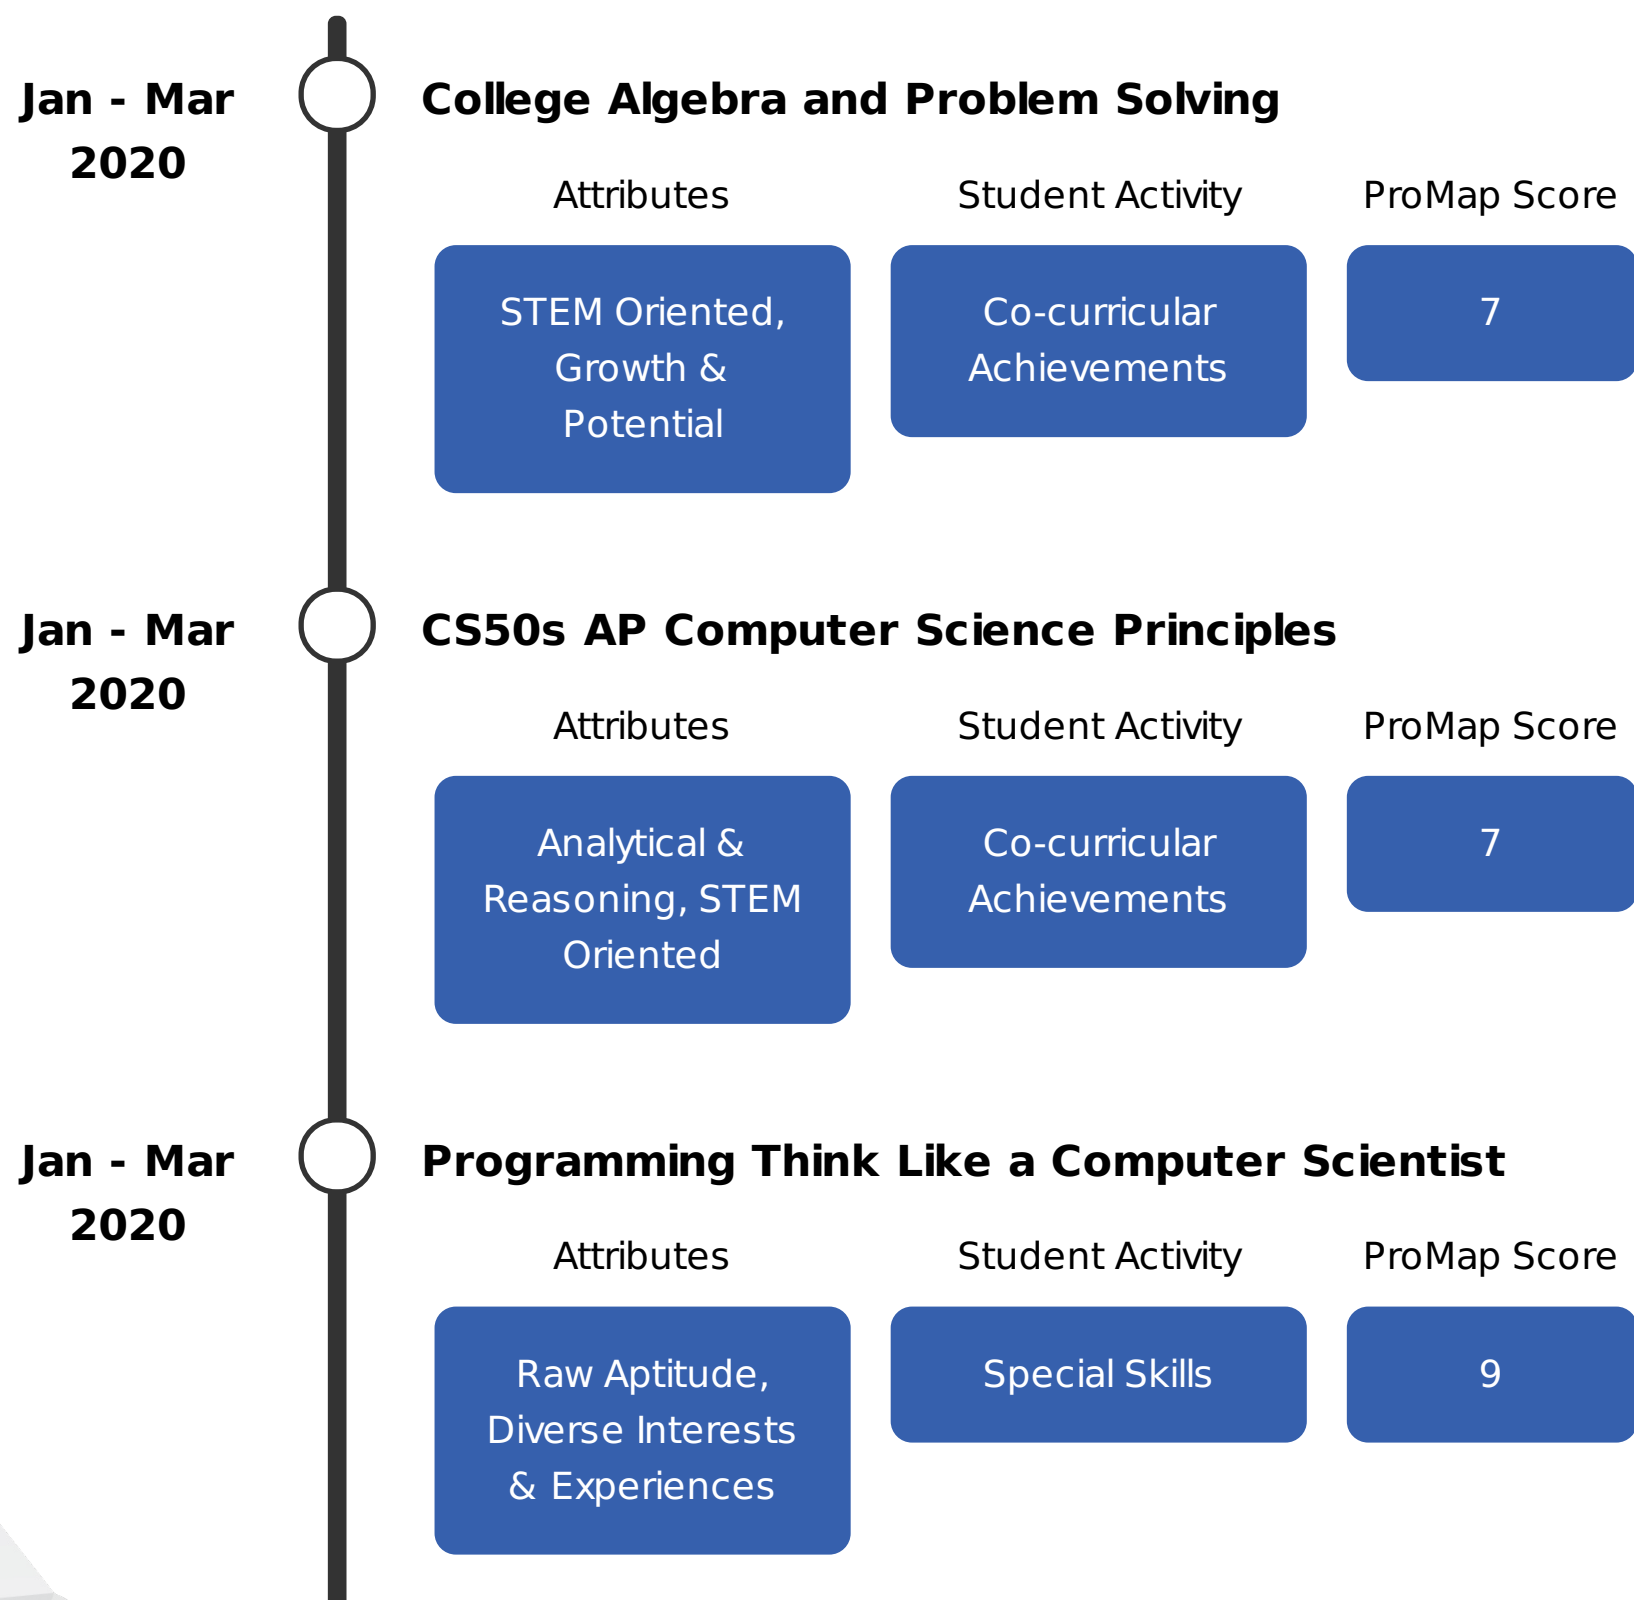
Jan - Mar 2020

College Algebra and Problem Solving

Attributes

Student Activity

ProMap Score

STEM Oriented, Growth & Potential

Co-curricular Achievements

7

Jan - Mar 2020

CS50s AP Computer Science Principles

Attributes

Student Activity

ProMap Score

Analytical & Reasoning, STEM Oriented

Co-curricular Achievements

7

Jan - Mar 2020

Programming Think Like a Computer Scientist

Attributes

Student Activity

ProMap Score

Raw Aptitude, Diverse Interests & Experiences

Special Skills

9